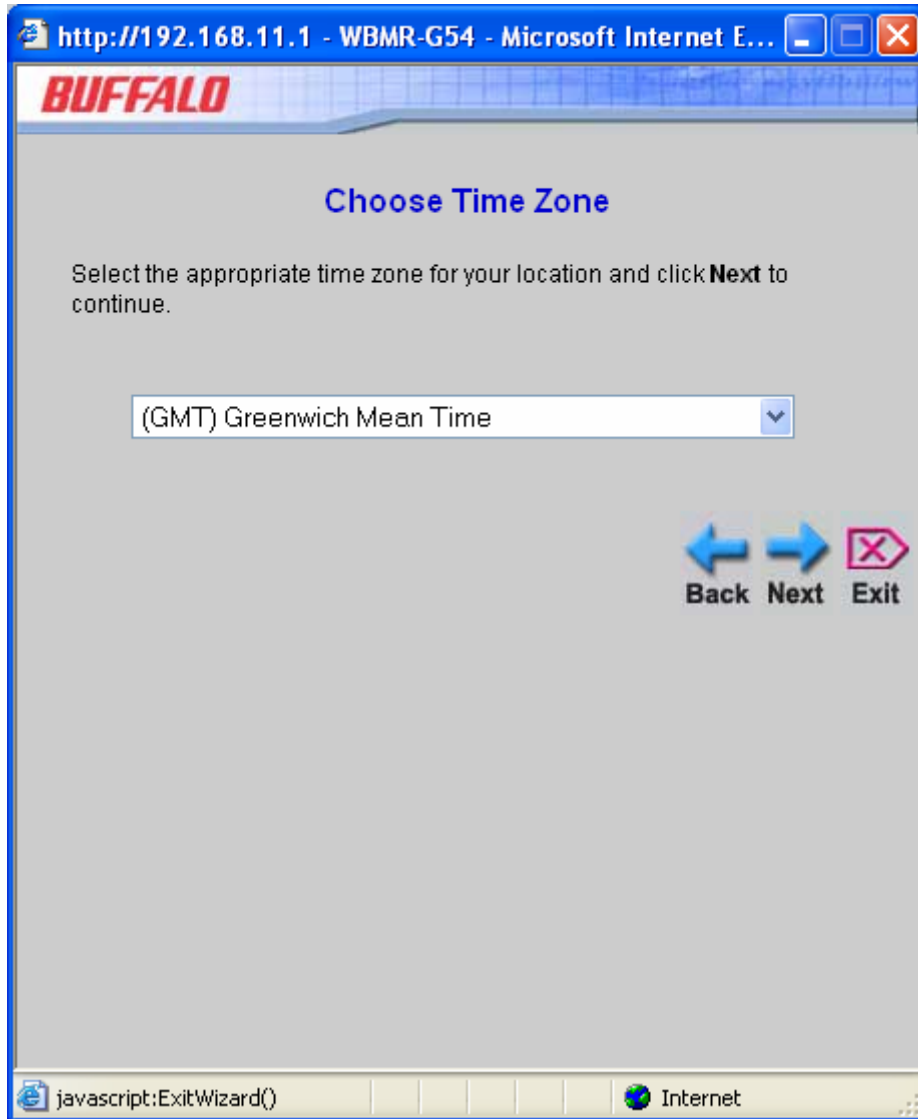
http://192.168.11.1 - WBMR-G54 - Microsoft Internet E...

BUFFALO

Choose Time Zone

Select the appropriate time zone for your location and click **Next** to continue.

(GMT) Greenwich Mean Time

Back Next Exit

javascript:ExitWizard()

Internet